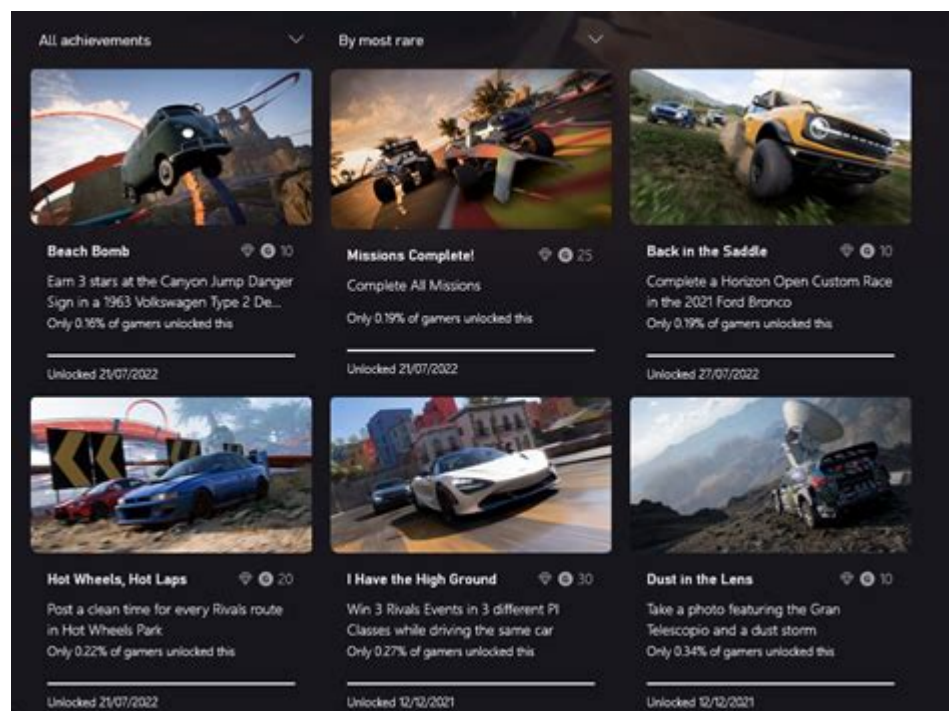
All achievements

By most rare

Beach Bomb 10

Earn 3 stars at the Canyon Jump Danger Sign in a 1963 Volkswagen Type 2 De...

Only 0.16% of gamers unlocked this

Unlocked 21/07/2022

Missions Complete! 25

Complete All Missions

Only 0.19% of gamers unlocked this

Unlocked 21/07/2022

Back in the Saddle 10

Complete a Horizon Open Custom Race in the 2021 Ford Bronco

Only 0.19% of gamers unlocked this

Unlocked 27/07/2022

Hot Wheels, Hot Laps 20

Post a clean time for every Rivals route in Hot Wheels Park

Only 0.22% of gamers unlocked this

Unlocked 21/07/2022

I Have the High Ground 30

Win 3 Rivals Events in 3 different PI Classes while driving the same car

Only 0.27% of gamers unlocked this

Unlocked 12/12/2021

Dust in the Lens 10

Take a photo featuring the Gran Telescopio and a dust storm

Only 0.34% of gamers unlocked this

Unlocked 12/12/2021